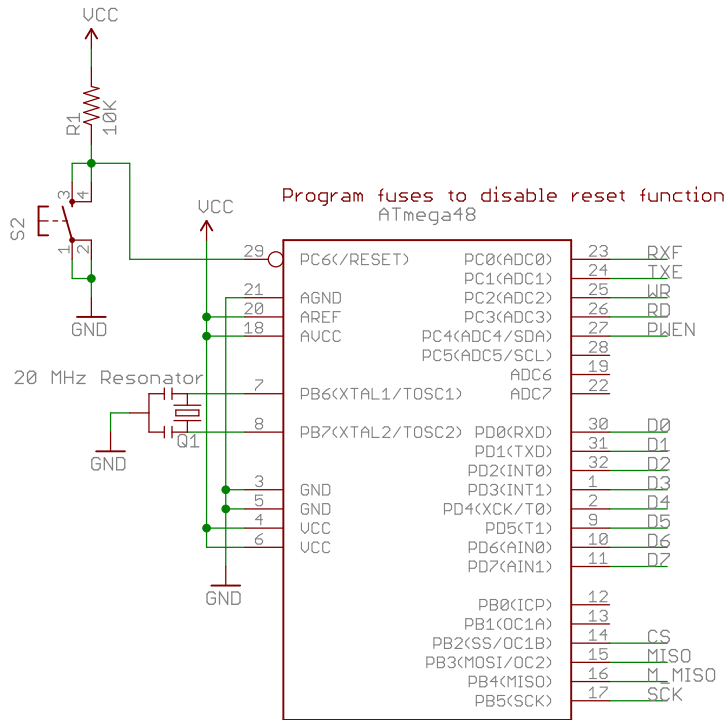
VCC

R1 10K

S2 3 4 1 2

GND

Program fuses to disable reset function

ATmega48

VCC

29 PC6(/RESET)
21 AGND
20 AREF
18 AVCC

20 MHz Resonator

7 PB6(XTAL1/TOSC1)
8 PB7(XTAL2/TOSC2)

Q1

GND

3 GND
5 GND
4 VCC
6 VCC

GND

PC0(ADC0) 23 RXF
PC1(ADC1) 24 TXE
PC2(ADC2) 25 WR
PC3(ADC3) 26 RD
PC4(ADC4/SDA) 27 PWEN
PC5(ADC5/SCL) 28
ADC6 19
ADC7 22

PD0(RXD) 30 D0
PD1(TXD) 31 D1
PD2(INT0) 32 D2
PD3(INT1) 1 D3
PD4(XCK/T0) 2 D4
PD5(T1) 9 D5
PD6(AIN0) 10 D6
PD7(AIN1) 11 D7

PB0(ICP) 12
PB1(OC1A) 13
PB2(SS/OC1B) 14 CS
PB3(MOSI/OC2) 15 MISO
PB4(MISO) 16 M_MISO
PB5(SCK) 17 SCK